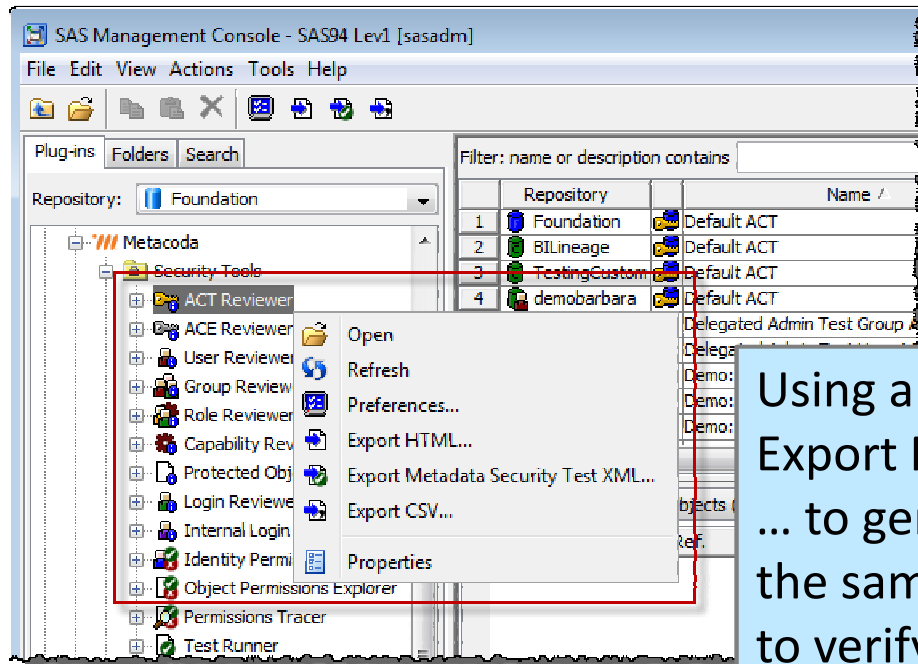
SAS Management Console - SAS94 Lev1 [sasadm]

File Edit View Actions Tools Help

Plug-ins Folders Search

Repository: Foundation

Metacoda
Security Tools
ACT Reviewer
ACE Reviewer
User Reviewer
Group Review
Role Reviewer
Capability Rev
Protected Obj
Login Reviewe
Internal Login
Identity Permi
Object Permissions Explorer
Permissions Tracer
Test Runner

Open
Refresh
Preferences...
Export HTML...
Export Metadata Security Test XML...
Export CSV...
Properties

Filter: name or description contains

| | Repository | | Name |
|---|---|---|---|
| 1 | Foundation | | Default ACT |
| 2 | BILineage | | Default ACT |
| 3 | TestingCustom | | Default ACT |
| 4 | demobarbara | | Default ACT |
| | | | Delegated Admin Test Group |
| | | | Delega |
| | | | Demo: |
| | | | Demo: |
| | | | Demo: |

bjects
Ref.

Using a
Export I
… to ger
the sam
to verify